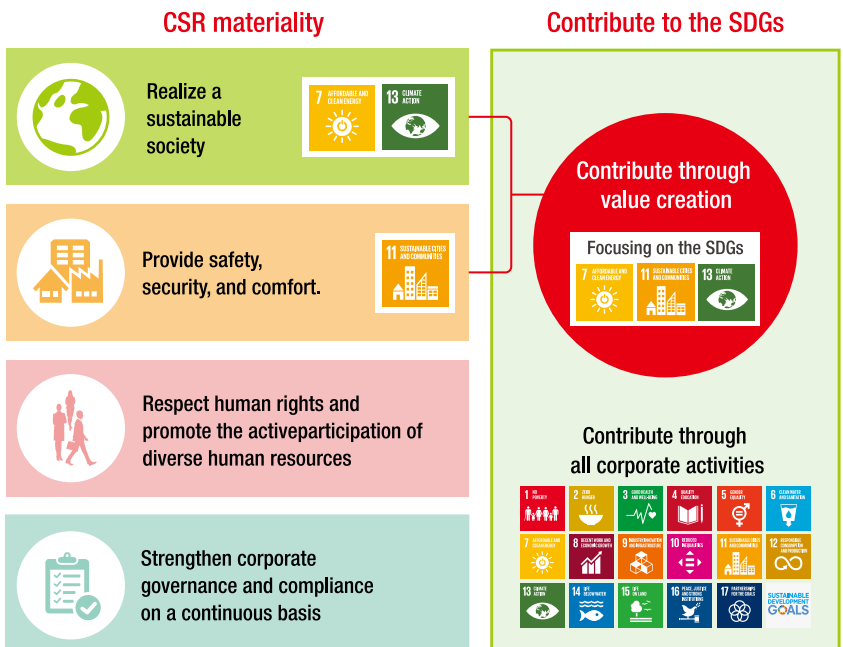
CSR materiality

Contribute to the SDGs

Realize a sustainable society

7 AFFORDABLE AND CLEAN ENERGY

13 CLIMATE ACTION

Provide safety, security, and comfort.

11 SUSTAINABLE CITIES AND COMMUNITIES

Respect human rights and promote the activeparticipation of diverse human resources

Strengthen corporate governance and compliance on a continuous basis

Contribute through value creation

Focusing on the SDGs

7 AFFORDABLE AND CLEAN ENERGY

11 SUSTAINABLE CITIES AND COMMUNITIES

13 CLIMATE ACTION

Contribute through all corporate activities

1 NO POVERTY

2 ZERO HUNGER

3 GOOD HEALTH AND WELL-BEING

4 QUALITY EDUCATION

5 GENDER EQUALITY

6 CLEAN WATER AND SANITATION

7 AFFORDABLE AND CLEAN ENERGY

8 DECENT WORK AND ECONOMIC GROWTH

9 INDUSTRY, INNOVATION AND INFRASTRUCTURE

10 REDUCED INEQUALITIES

11 SUSTAINABLE CITIES AND COMMUNITIES

12 RESPONSIBLE CONSUMPTION AND PRODUCTION

13 CLIMATE ACTION

14 LIFE BELOW WATER

15 LIFE ON LAND

16 PEACE, JUSTICE AND STRONG INSTITUTIONS

17 PARTNERSHIPS FOR THE GOALS

SUSTAINABLE DEVELOPMENT GOALS